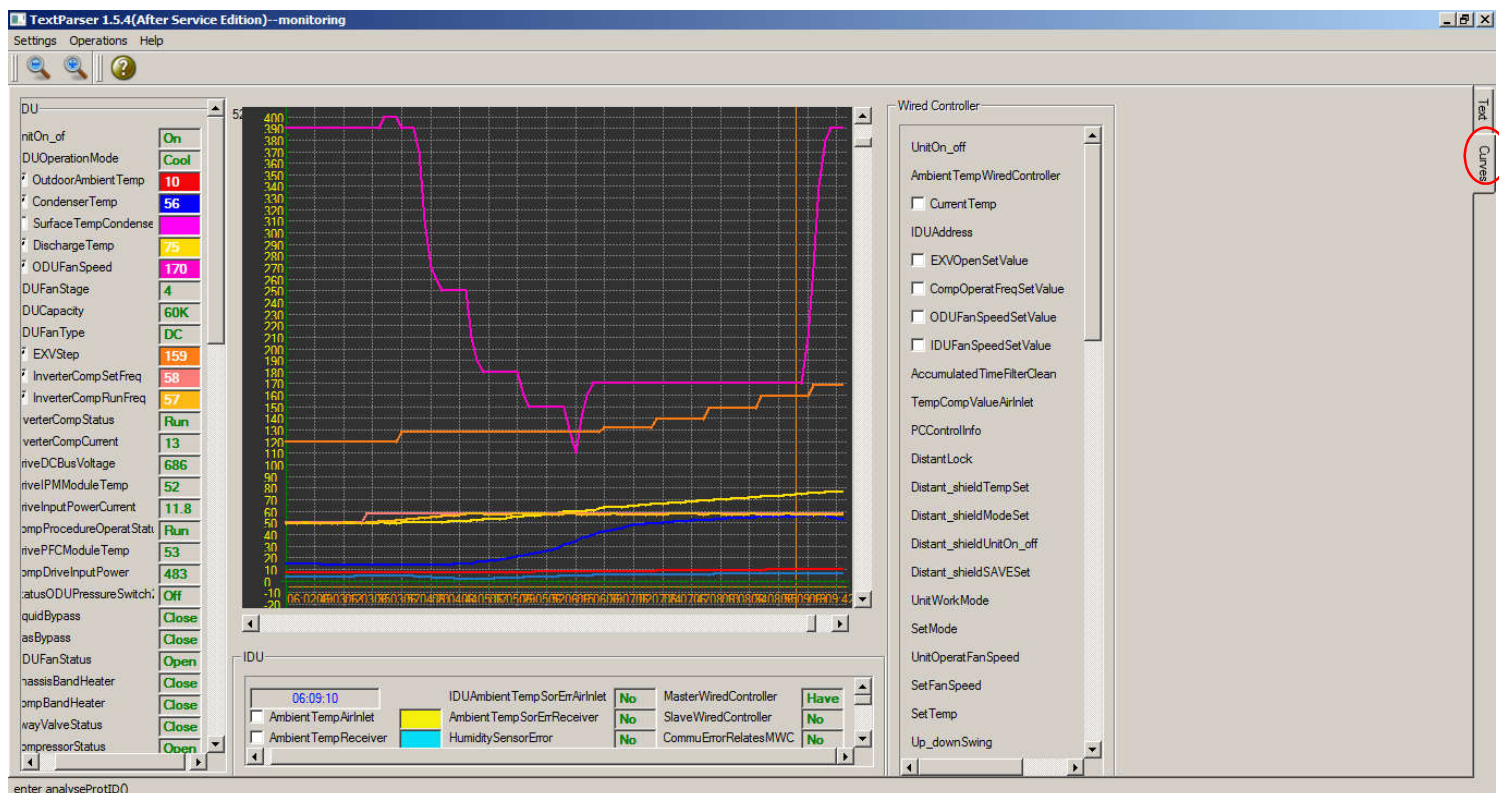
TextParser 1.5.4(After Service Edition)--monitoring

Settings Operations Help

DU

nitOn_of | On
DUOperationMode | Cool
OutdoorAmbientTemp | 10
CondenserTemp | 56
SurfaceTempCondense |
DischargeTemp | 75
ODUFanSpeed | 170
DUFanStage | 4
DUCapacity | 60K
DUFanType | DC
EXVStep | 159
InverterCompSetFreq | 58
InverterCompRunFreq | 57
verterCompStatus | Run
verterCompCurrent | 13
riveDCBusVoltage | 686
riveIPMModuleTemp | 52
riveInputPowerCurrent | 11.8
ompProcedureOperatStatu | Run
rivePFCModuleTemp | 53
ompDriveInputPower | 483
tatusODUPressureSwitch | Off
quidBypass | Close
asBypass | Close
DUFanStatus | Open
hassisBandHeater | Close
ompBandHeater | Close
wayValveStatus | Close
ompressorStatus | Open

52

400 390 380 370 360 350 340 330 320 310 300 290 280 270 260 250 240 230 220 210 200 190 180 170 160 150 140 130 120 110 100 90 80 70 60 50 40 30 20 10 0 -10 -20

06:02 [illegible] 09:42

Wired Controller

UnitOn_off
AmbientTempWiredController
CurrentTemp
IDUAddress
EXVOpenSetValue
CompOperatFreqSetValue
ODUFanSpeedSetValue
IDUFanSpeedSetValue
AccumulatedTimeFilterClean
TempCompValueAirInlet
PCControlInfo
DistantLock
Distant_shieldTempSet
Distant_shieldModeSet
Distant_shieldUnitOn_off
Distant_shieldSAVESet
UnitWorkMode
SetMode
UnitOperatFanSpeed
SetFanSpeed
SetTemp
Up_downSwing

Text
Curves

IDU

06:09:10
AmbientTempAirInlet
AmbientTempReceiver
IDUAmbientTempSorErrAirInlet | No
AmbientTempSorErrReceiver | No
HumiditySensorError | No
MasterWiredController | Have
SlaveWiredController | No
CommuErrorRelatesMWC | No

enter analyseProtID()